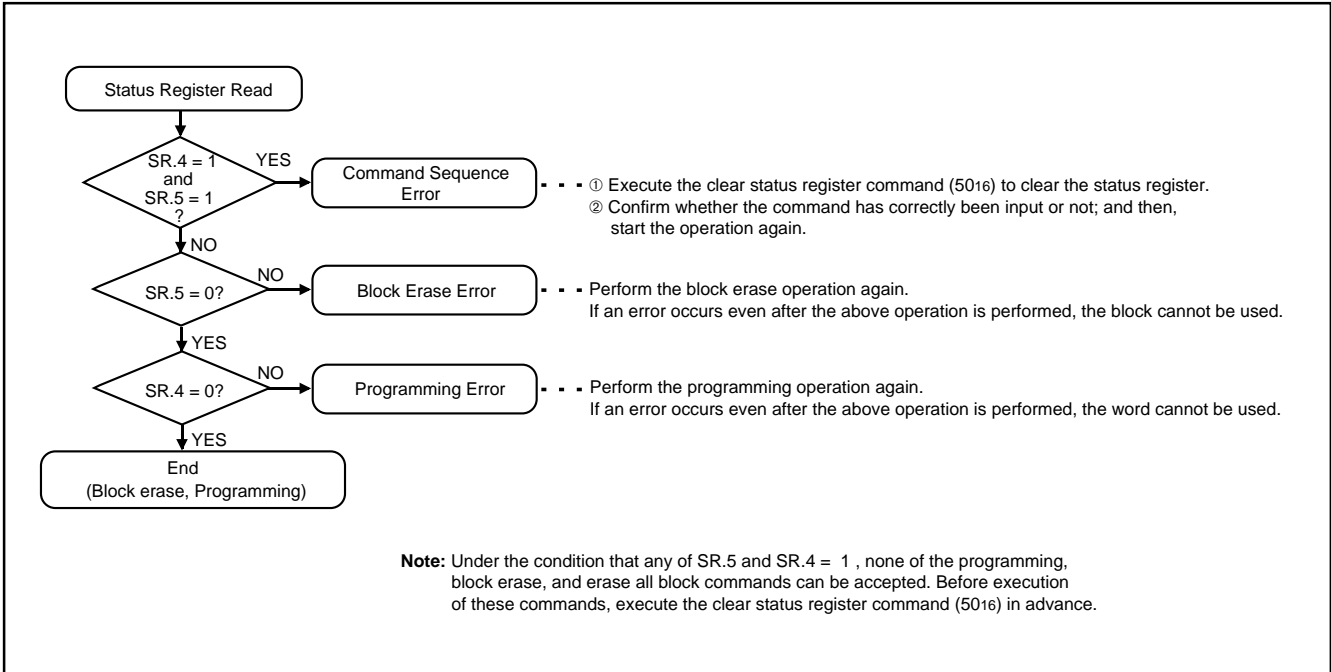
Status Register Read

SR.4 = 1 and SR.5 = 1 ?

YES

Command Sequence Error

① Execute the clear status register command ($50_{16}$) to clear the status register.
② Confirm whether the command has correctly been input or not; and then, start the operation again.

NO

SR.5 = 0?

NO

Block Erase Error

Perform the block erase operation again.
If an error occurs even after the above operation is performed, the block cannot be used.

YES

SR.4 = 0?

NO

Programming Error

Perform the programming operation again.
If an error occurs even after the above operation is performed, the word cannot be used.

YES

End
(Block erase, Programming)

Note: Under the condition that any of SR.5 and SR.4 = 1 , none of the programming, block erase, and erase all block commands can be accepted. Before execution of these commands, execute the clear status register command ($50_{16}$) in advance.